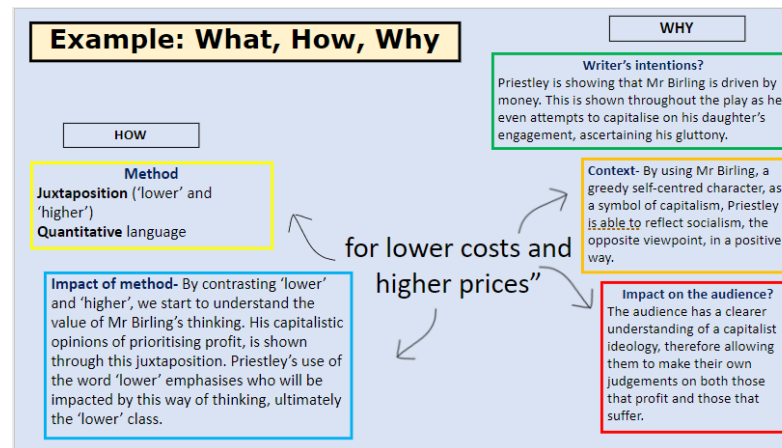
Example: What, How, Why

WHY

Writer's intentions?
Priestley is showing that Mr Birling is driven by money. This is shown throughout the play as he even attempts to capitalise on his daughter's engagement, ascertaining his gluttony.

HOW

Method
Juxtaposition ('lower' and 'higher')
Quantitative language

Context- By using Mr Birling, a greedy self-centred character, as a symbol of capitalism, Priestley is able to reflect socialism, the opposite viewpoint, in a positive way.

for lower costs and higher prices"

Impact of method- By contrasting 'lower' and 'higher', we start to understand the value of Mr Birling's thinking. His capitalistic opinions of prioritising profit, is shown through this juxtaposition. Priestley's use of the word 'lower' emphasises who will be impacted by this way of thinking, ultimately the 'lower' class.

Impact on the audience?
The audience has a clearer understanding of a capitalist ideology, therefore allowing them to make their own judgements on both those that profit and those that suffer.